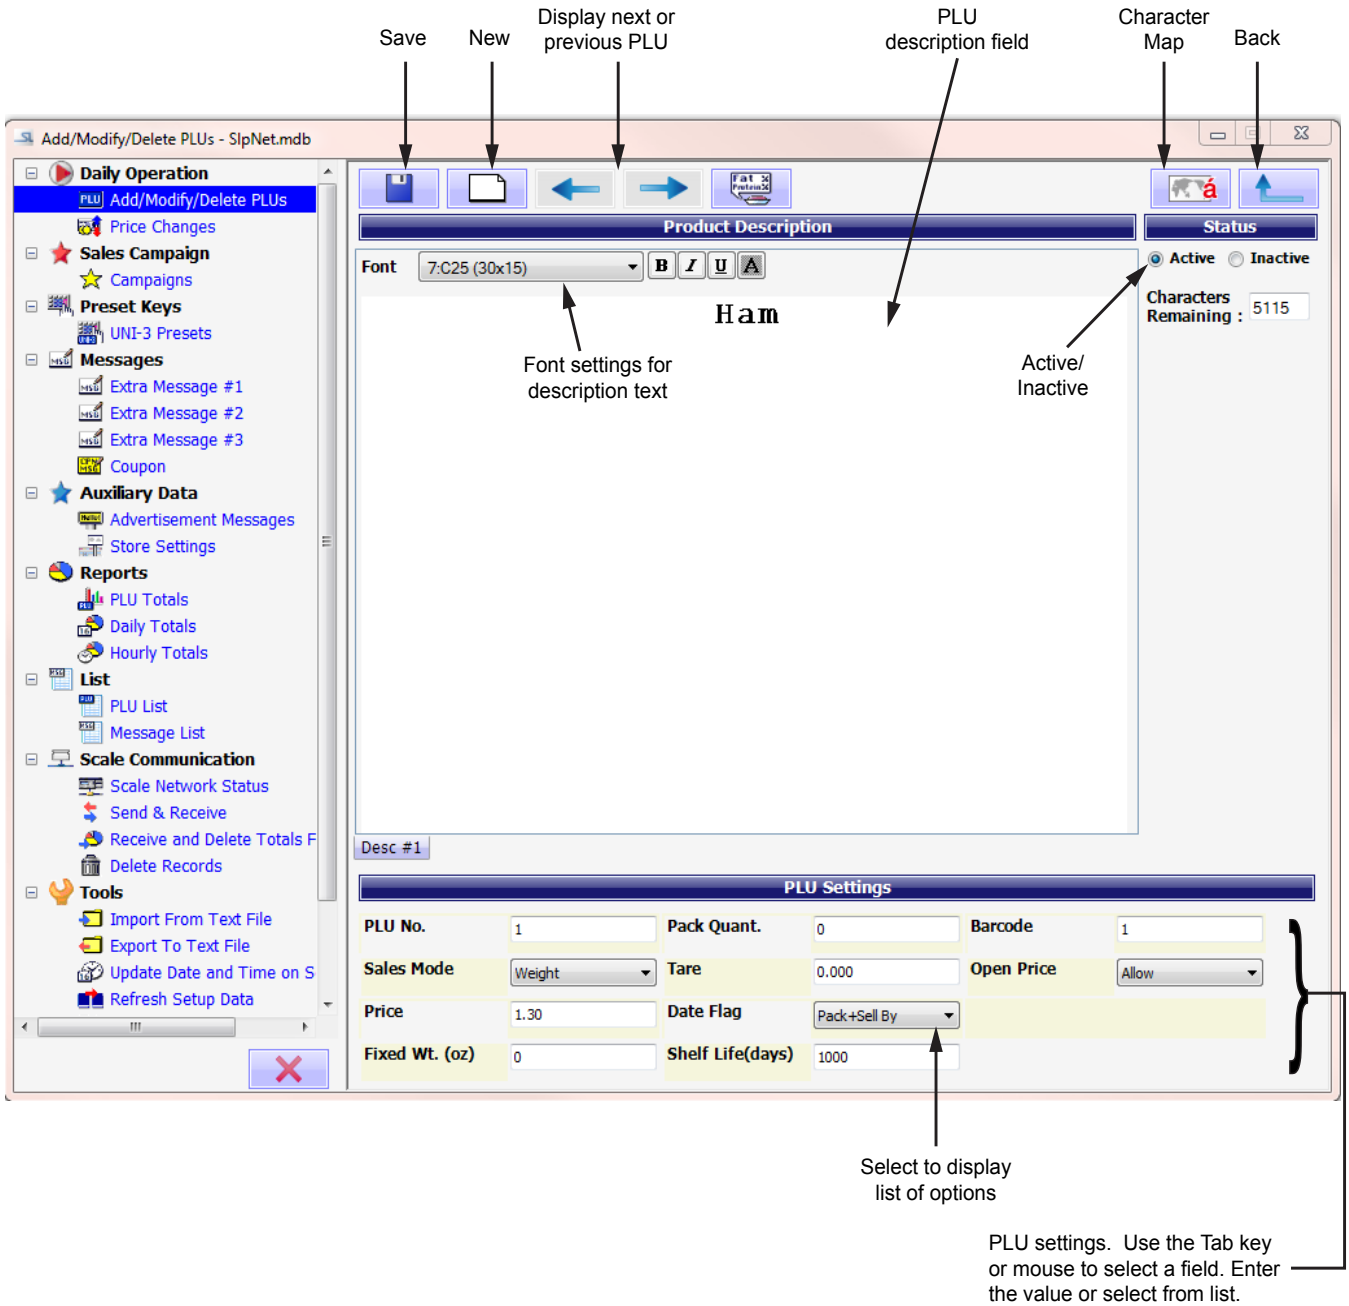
Save

New

Display next or previous PLU

PLU description field

Character Map

Back

Add/Modify/Delete PLUs - SlpNet.mdb

Daily Operation
Add/Modify/Delete PLUs
Price Changes
Sales Campaign
Campaigns
Preset Keys
UNI-3 Presets
Messages
Extra Message #1
Extra Message #2
Extra Message #3
Coupon
Auxiliary Data
Advertisement Messages
Store Settings
Reports
PLU Totals
Daily Totals
Hourly Totals
List
PLU List
Message List
Scale Communication
Scale Network Status
Send & Receive
Receive and Delete Totals F
Delete Records
Tools
Import From Text File
Export To Text File
Update Date and Time on S
Refresh Setup Data

Product Description

Status

Font 7:C25 (30x15) B I U A

Active Inactive

Characters Remaining : 5115

Ham

Font settings for description text

Active/ Inactive

Desc #1

PLU Settings

| PLU No. | 1 | Pack Quant. | 0 | Barcode | 1 |
|---|---|---|---|---|---|
| Sales Mode | Weight | Tare | 0.000 | Open Price | Allow |
| Price | 1.30 | Date Flag | Pack+Sell By | | |
| Fixed Wt. (oz) | 0 | Shelf Life(days) | 1000 | | |

Select to display list of options

PLU settings. Use the Tab key or mouse to select a field. Enter the value or select from list.